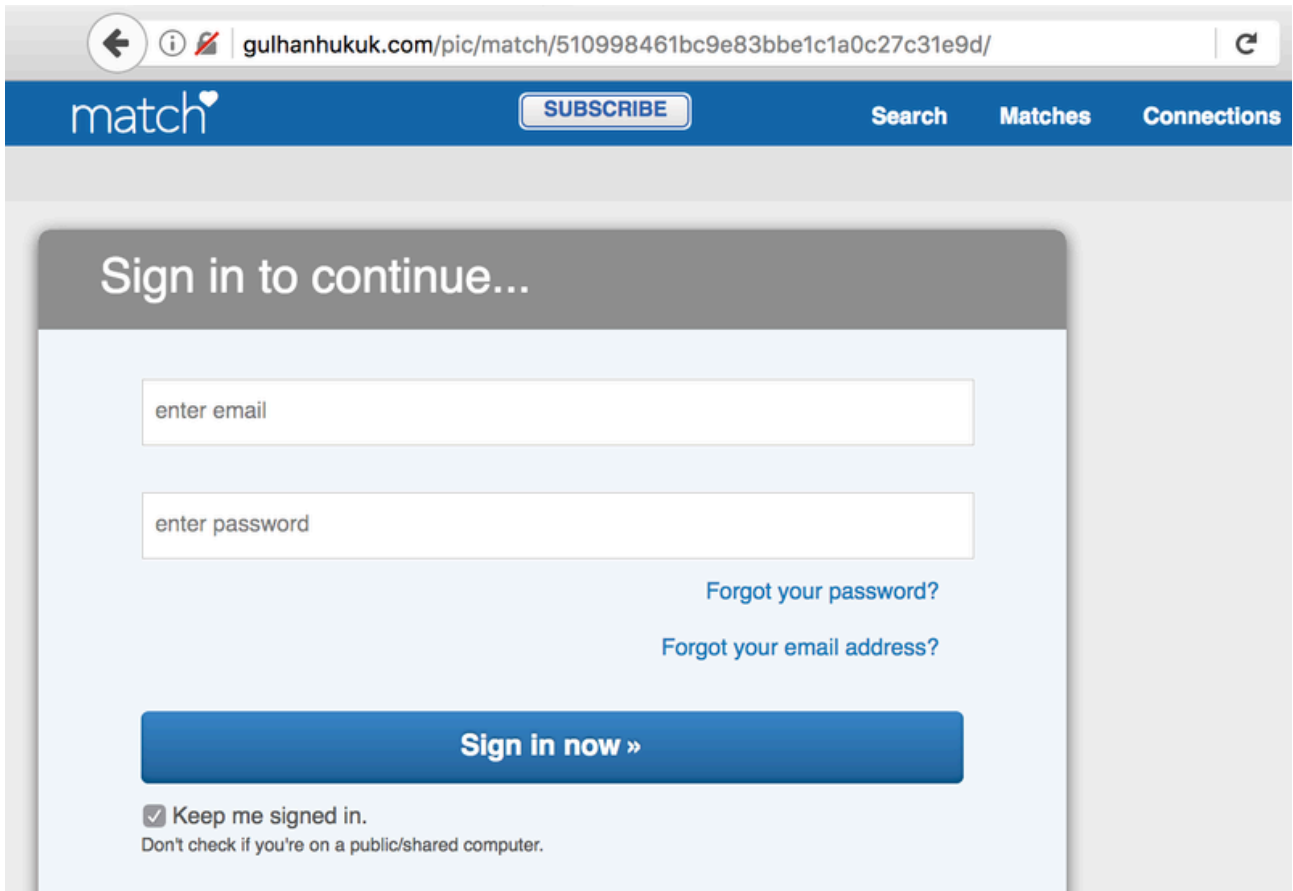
gulhanhukuk.com/pic/match/510998461bc9e83bbe1c1a0c27c31e9d/

match

SUBSCRIBE

Search

Matches

Connections

Sign in to continue...

enter email

enter password

Forgot your password?

Forgot your email address?

Sign in now »

Keep me signed in.

Don't check if you're on a public/shared computer.